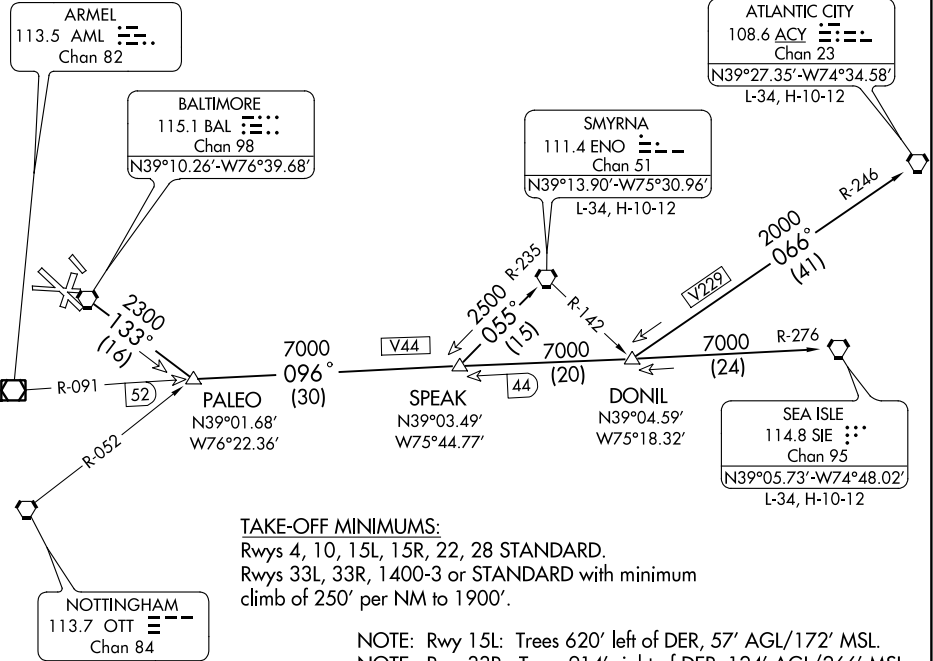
ARMEL
113.5 AML
Chan 82

BALTIMORE
115.1 BAL
Chan 98
N39°10.26'-W76°39.68'

SMYRNA
111.4 ENO
Chan 51
N39°13.90'-W75°30.96'
L-34, H-10-12

ATLANTIC CITY
108.6 ACY
Chan 23
N39°27.35'-W74°34.58'
L-34, H-10-12

R-246

2000
066°
(41)

V229

R-235

2500
055°
(15)

R-142

2300
133°
(16)

R-091

52

7000
096°
(30)

V44

7000
(20)

44

7000
(24)

R-276

PALEO
N39°01.68'
W76°22.36'

SPEAK
N39°03.49'
W75°44.77'

DONIL
N39°04.59'
W75°18.32'

SEA ISLE
114.8 SIE
Chan 95
N39°05.73'-W74°48.02'
L-34, H-10-12

R-052

NOTTINGHAM
113.7 OTT
Chan 84

TAKE-OFF MINIMUMS:
Rwys 4, 10, 15L, 15R, 22, 28 STANDARD.
Rwys 33L, 33R, 1400-3 or STANDARD with minimum climb of 250' per NM to 1900'.

NOTE: Rwy 15L: Trees 620' left of DER, 57' AGL/172' MSL.
NOTE: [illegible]